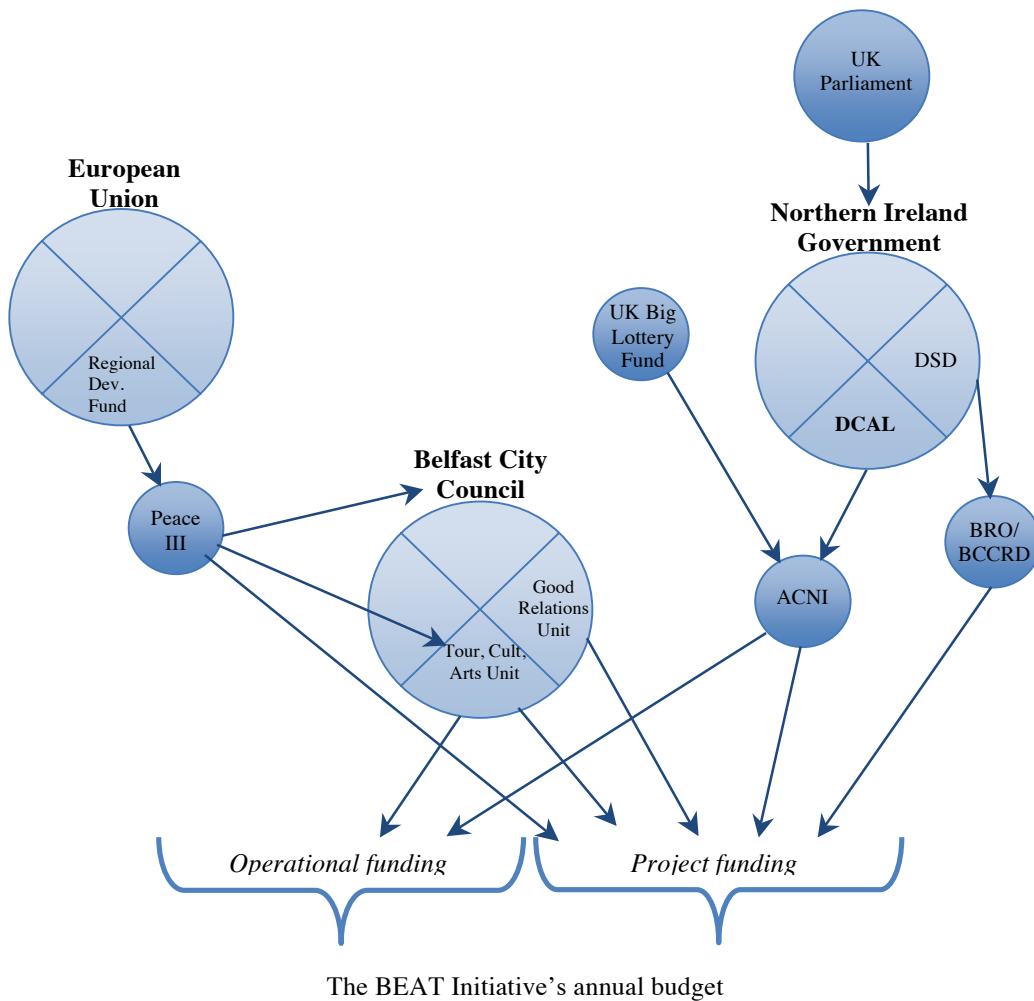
UK Parliament

European Union

Northern Ireland Government

UK Big Lottery Fund

DSD

DCAL

Regional Dev. Fund

Belfast City Council

Peace III

BRO/ BCCRD

Good Relations Unit

ACNI

Tour, Cult, Arts Unit

Operational funding

Project funding

The BEAT Initiative’s annual budget